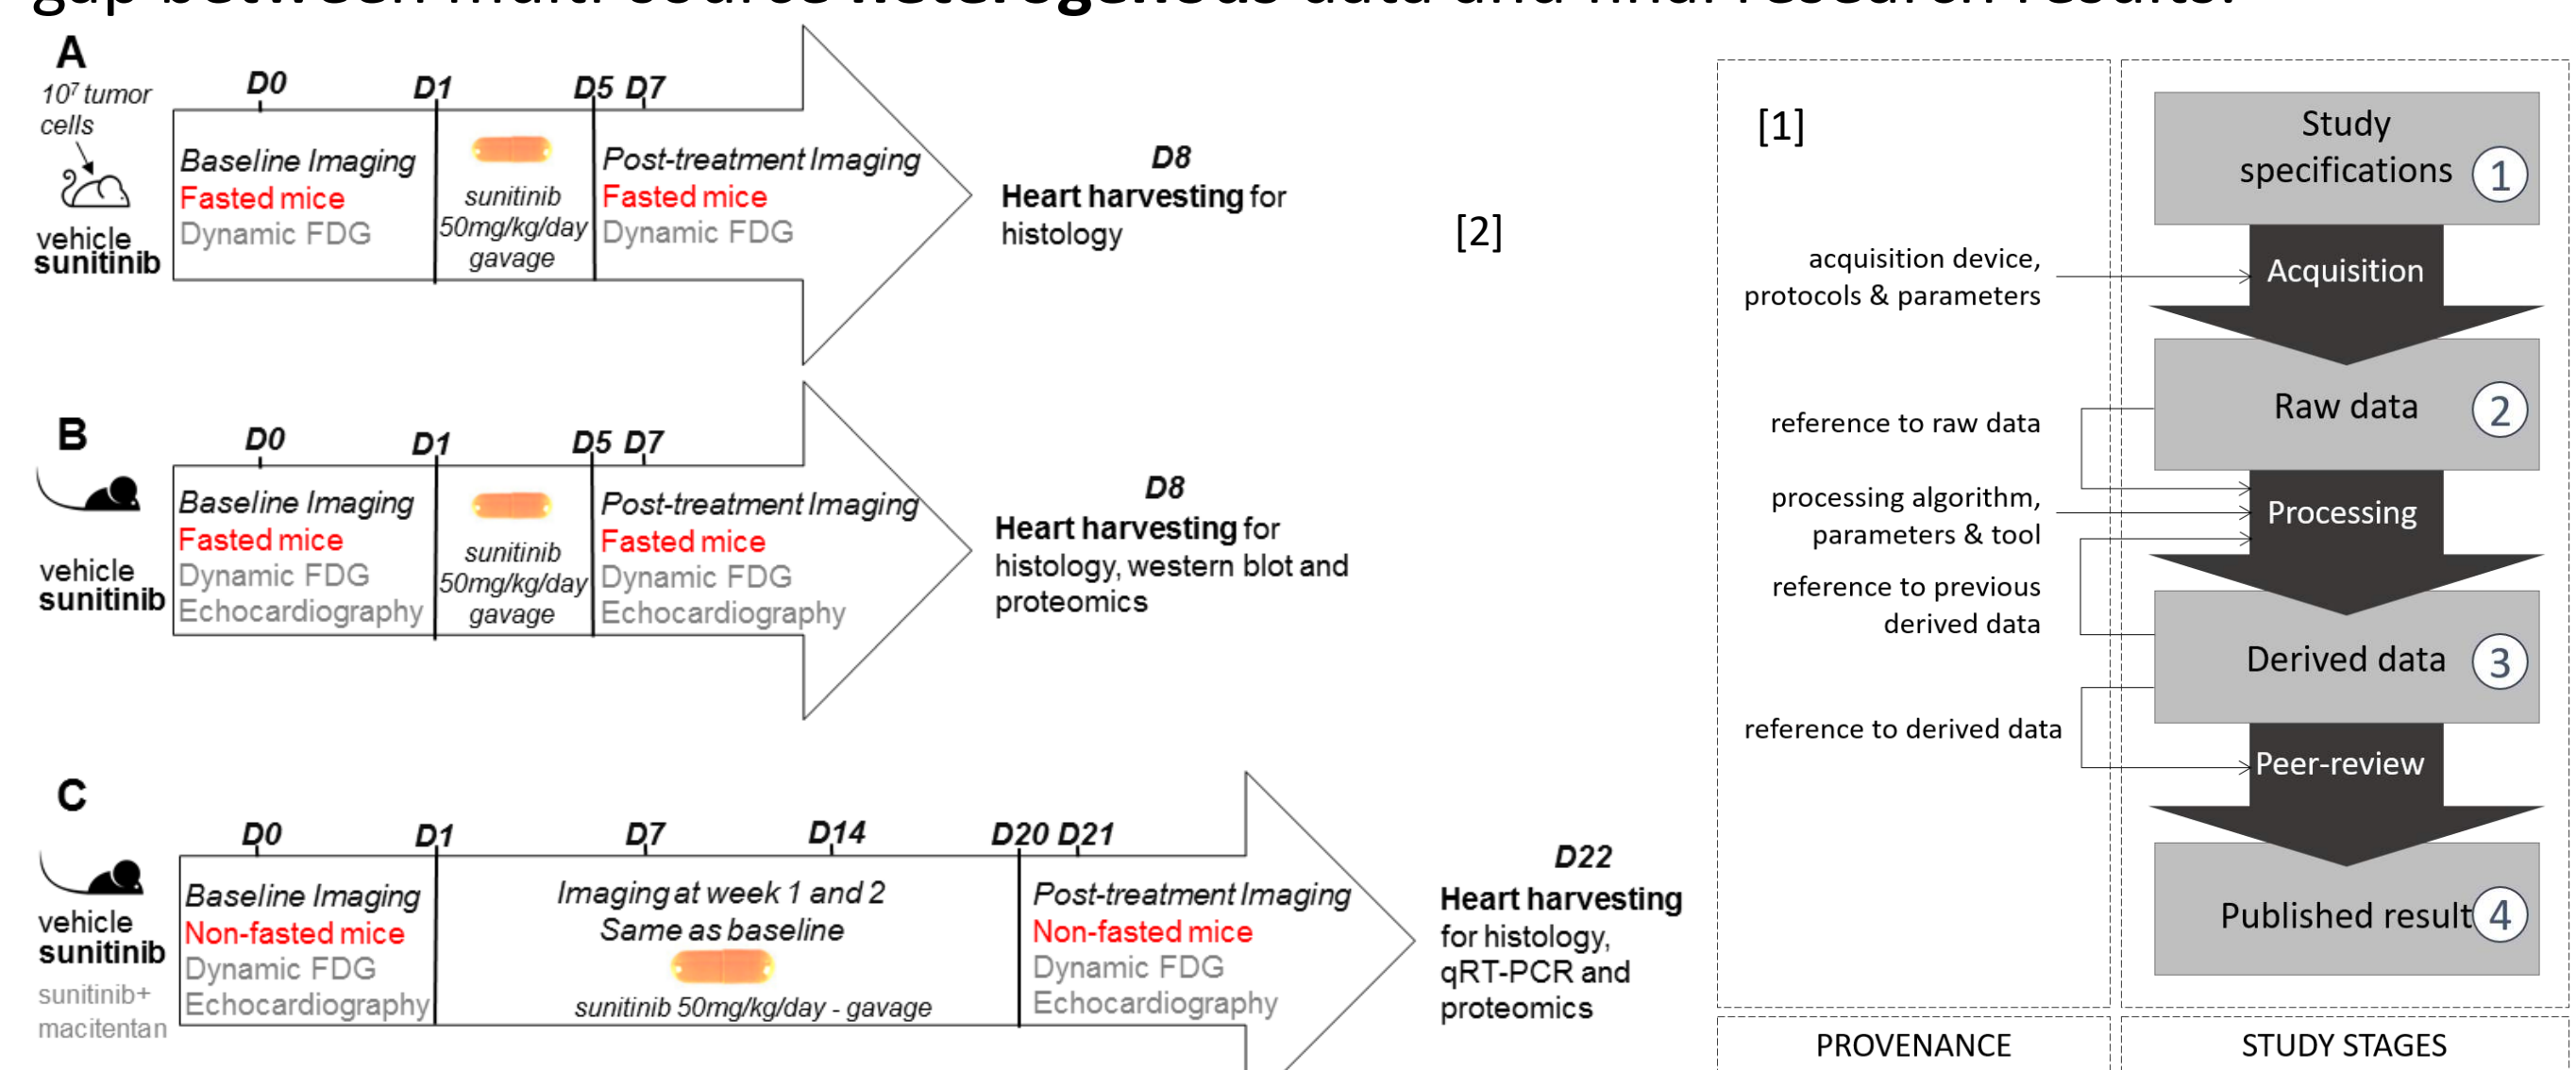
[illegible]

A

$10^7$ tumor cells

vehicle
sunitinib

D0 D1 D5 D7

Baseline Imaging
Fasted mice
Dynamic FDG

sunitinib
50mg/kg/day
gavage

Post-treatment Imaging
Fasted mice
Dynamic FDG

D8
Heart harvesting for histology

[2]

B

vehicle
sunitinib

D0 D1 D5 D7

Baseline Imaging
Fasted mice
Dynamic FDG
Echocardiography

sunitinib
50mg/kg/day
gavage

Post-treatment Imaging
Fasted mice
Dynamic FDG
Echocardiography

D8
Heart harvesting for histology, western blot and proteomics

C

vehicle
sunitinib
sunitinib+
macitentan

D0 D1 D7 D14 D20 D21

Baseline Imaging
Non-fasted mice
Dynamic FDG
Echocardiography

Imaging at week 1 and 2
Same as baseline
sunitinib 50mg/kg/day - gavage

Post-treatment Imaging
Non-fasted mice
Dynamic FDG
Echocardiography

D22
Heart harvesting for histology, qRT-PCR and proteomics

[1]

Study specifications 1

acquisition device, protocols & parameters

Acquisition

Raw data 2

reference to raw data

processing algorithm, parameters & tool

Processing

reference to previous derived data

Derived data 3

reference to derived data

Peer-review

Published result 4

PROVENANCE

STUDY STAGES